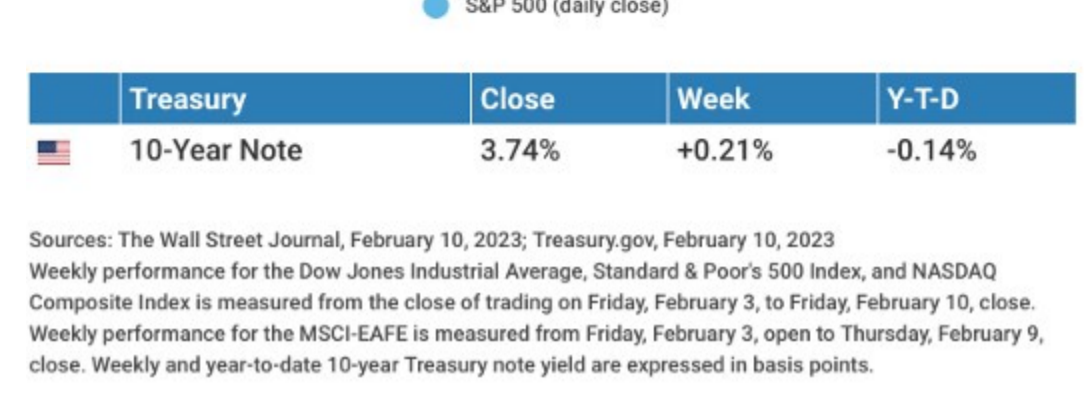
S&P 500 (daily close)

| | Treasury | Close | Week | Y-T-D |
|---|---|---|---|---|
| | 10-Year Note | 3.74% | +0.21% | -0.14% |

Sources: The Wall Street Journal, February 10, 2023; Treasury.gov, February 10, 2023
Weekly performance for the Dow Jones Industrial Average, Standard & Poor's 500 Index, and NASDAQ Composite Index is measured from the close of trading on Friday, February 3, to Friday, February 10, close. Weekly performance for the MSCI-EAFE is measured from Friday, February 3, open to Thursday, February 9, close. Weekly and year-to-date 10-year Treasury note yield are expressed in basis points.